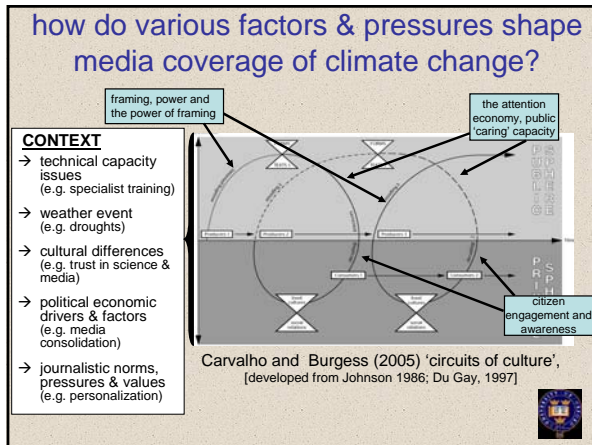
how do various factors & pressures shape media coverage of climate change?

framing, power and the power of framing

the attention economy, public 'caring' capacity

CONTEXT

→ technical capacity issues (e.g. specialist training)

→ weather event (e.g. droughts)

→ cultural differences (e.g. trust in science & media)

→ political economic drivers & factors (e.g. media consolidation)

→ journalistic norms, pressures & values (e.g. personalization)

PUBLIC SPHERE

PRIVATE SPHERE

Producers 1

Producers 2

Producers 3

Consumers 1

Consumers 2

citizen engagement and awareness

Carvalho and Burgess (2005) 'circuits of culture', [developed from Johnson 1986; Du Gay, 1997]